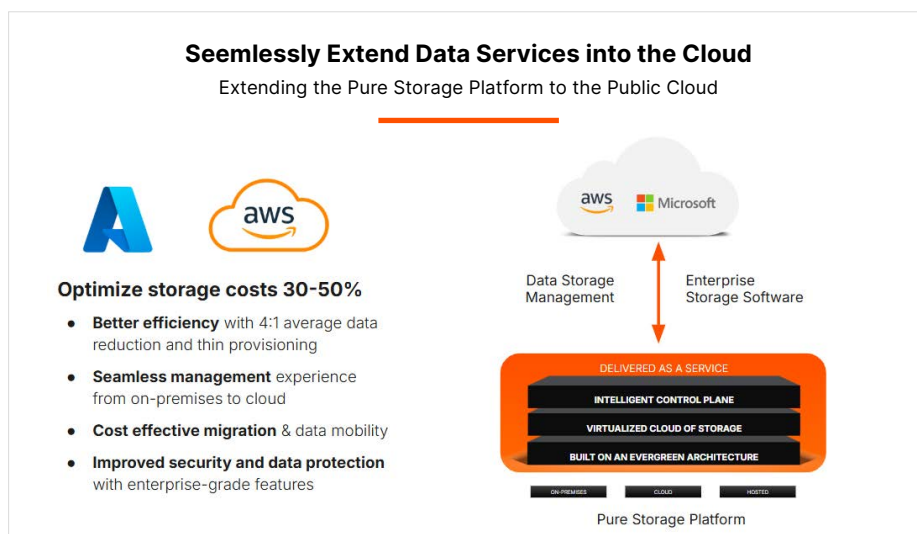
Seemlessly Extend Data Services into the Cloud

Extending the Pure Storage Platform to the Public Cloud

aws

Optimize storage costs 30-50%

- **Better efficiency** with 4:1 average data reduction and thin provisioning
- **Seamless management** experience from on-premises to cloud
- **Cost effective migration** & data mobility
- **Improved security and data protection** with enterprise-grade features

aws Microsoft

Data Storage Management

Enterprise Storage Software

DELIVERED AS A SERVICE

INTELLIGENT CONTROL PLANE

VIRTUALIZED CLOUD OF STORAGE

BUILT ON AN EVERGREEN ARCHITECTURE

ON-PREMISES

CLOUD

HOSTED

Pure Storage Platform